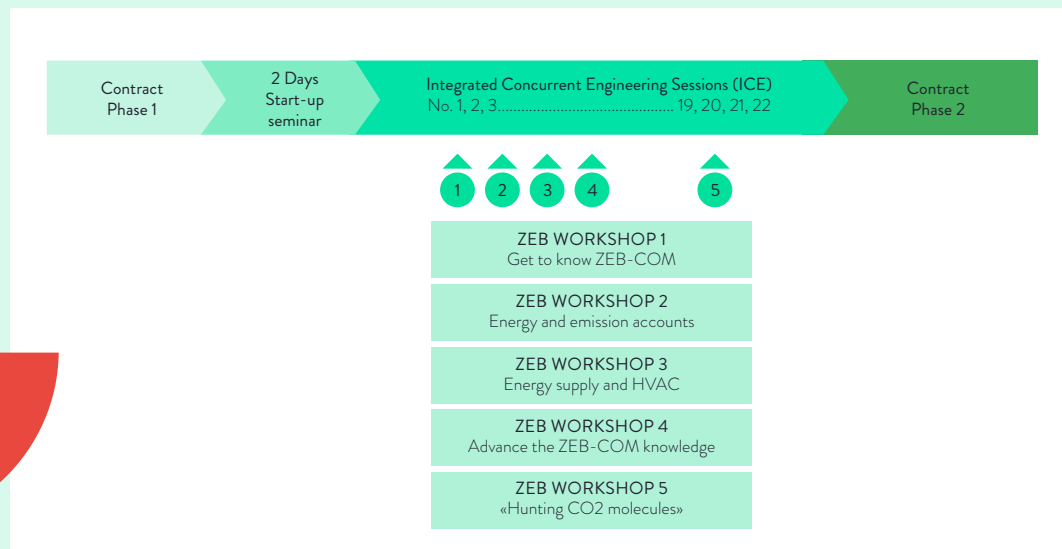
Contract Phase 1

2 Days Start-up seminar

Integrated Concurrent Engineering Sessions (ICE)
No. 1, 2, 3.............................................. 19, 20, 21, 22

Contract Phase 2

1 2 3 4 5

ZEB WORKSHOP 1
Get to know ZEB-COM

ZEB WORKSHOP 2
Energy and emission accounts

ZEB WORKSHOP 3
Energy supply and HVAC

ZEB WORKSHOP 4
Advance the ZEB-COM knowledge

ZEB WORKSHOP 5
«Hunting CO2 molecules»